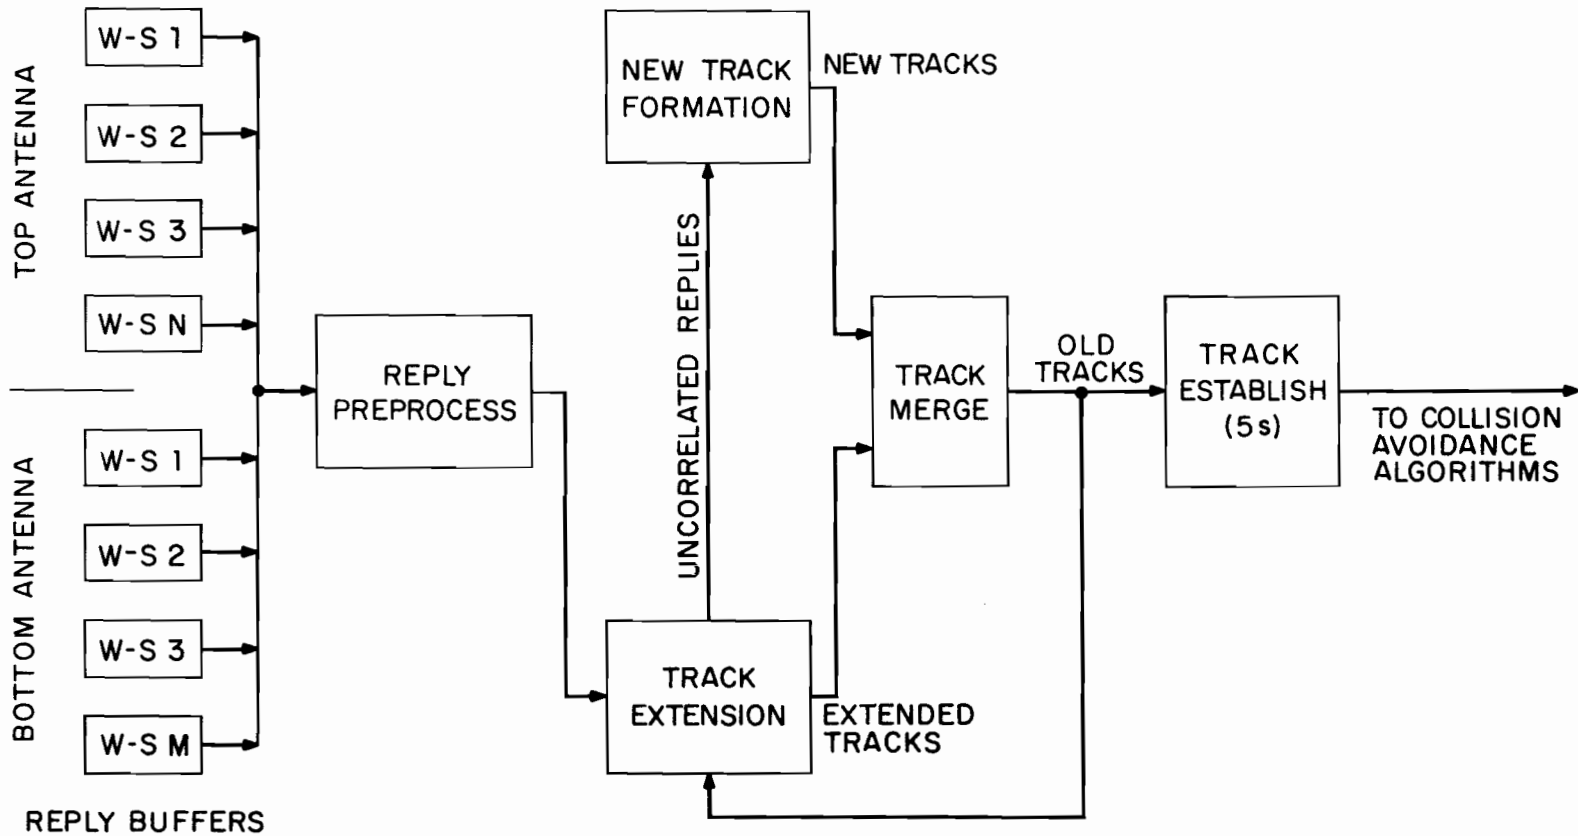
TOP ANTENNA

W-S 1

W-S 2

W-S 3

W-S N

BOTTOM ANTENNA

W-S 1

W-S 2

W-S 3

W-S M

REPLY BUFFERS

REPLY PREPROCESS

NEW TRACK FORMATION

NEW TRACKS

UNCORRELATED REPLIES

TRACK EXTENSION

EXTENDED TRACKS

TRACK MERGE

OLD TRACKS

TRACK ESTABLISH (5s)

TO COLLISION AVOIDANCE ALGORITHMS